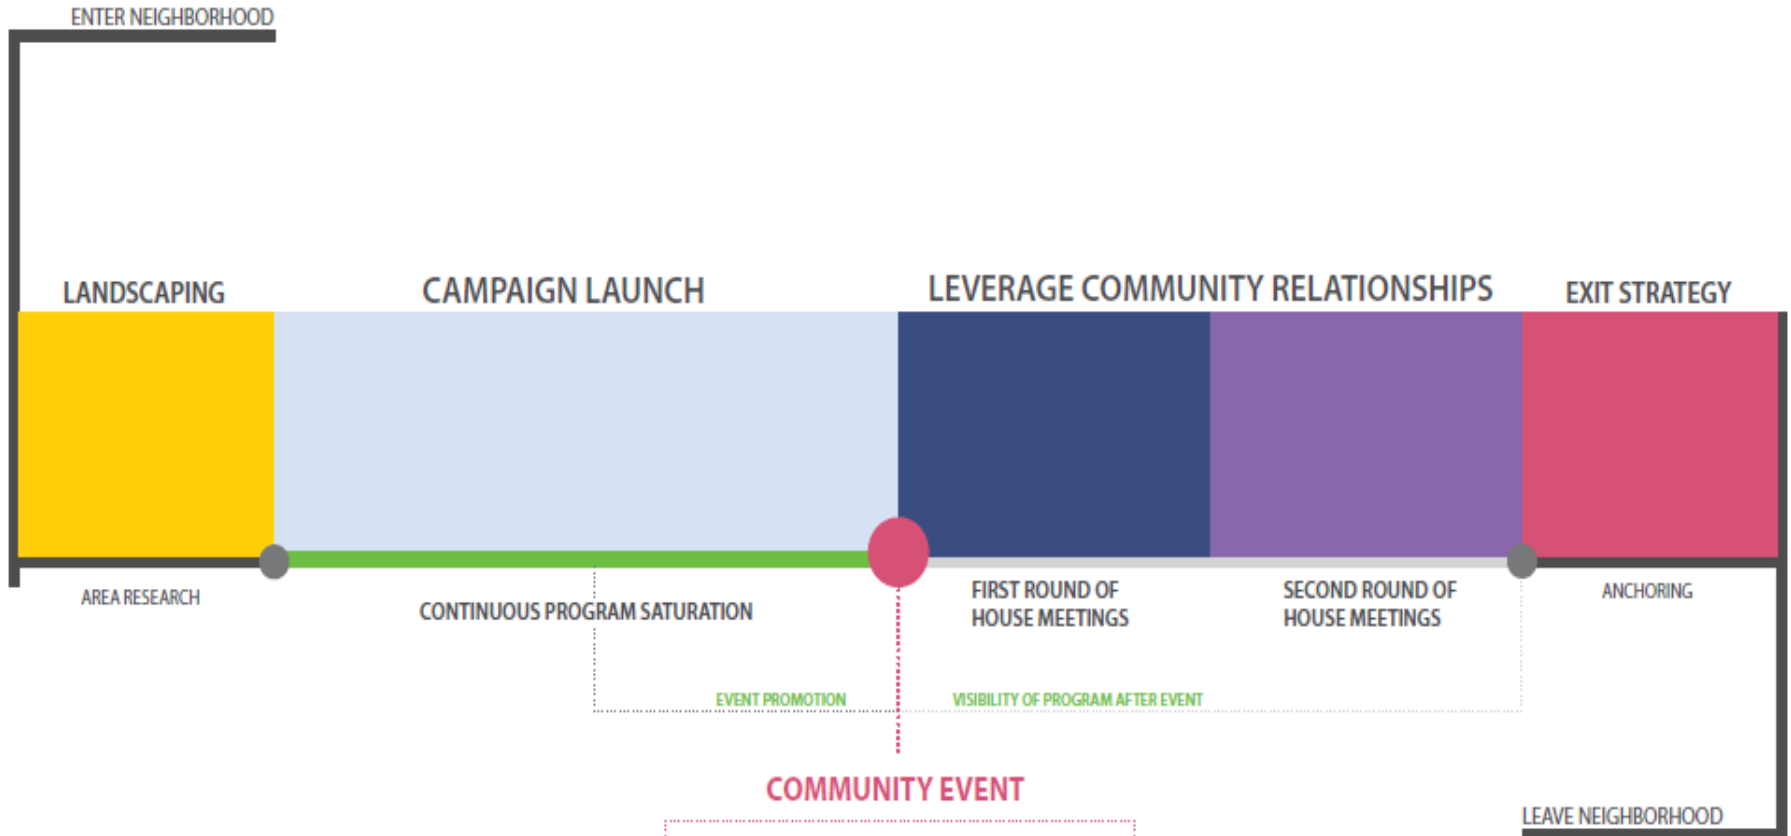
ENTER NEIGHBORHOOD

LANDSCAPING

CAMPAIGN LAUNCH

LEVERAGE COMMUNITY RELATIONSHIPS

EXIT STRATEGY

AREA RESEARCH

CONTINUOUS PROGRAM SATURATION

FIRST ROUND OF HOUSE MEETINGS

SECOND ROUND OF HOUSE MEETINGS

ANCHORING

EVENT PROMOTION

VISIBILITY OF PROGRAM AFTER EVENT

COMMUNITY EVENT

LEAVE NEIGHBORHOOD